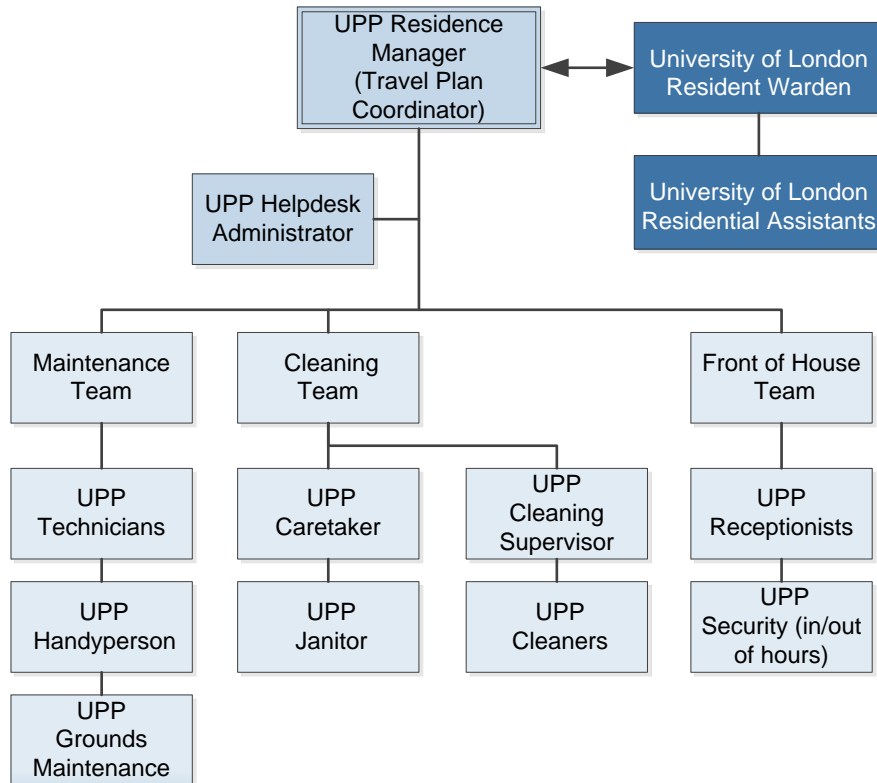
UPP Residence Manager (Travel Plan Coordinator)

University of London Resident Warden

University of London Residential Assistants

UPP Helpdesk Administrator

Maintenance Team

Cleaning Team

Front of House Team

UPP Technicians

UPP Caretaker

UPP Cleaning Supervisor

UPP Receptionists

UPP Handyperson

UPP Janitor

UPP Cleaners

UPP Security (in/out of hours)

UPP Grounds Maintenance